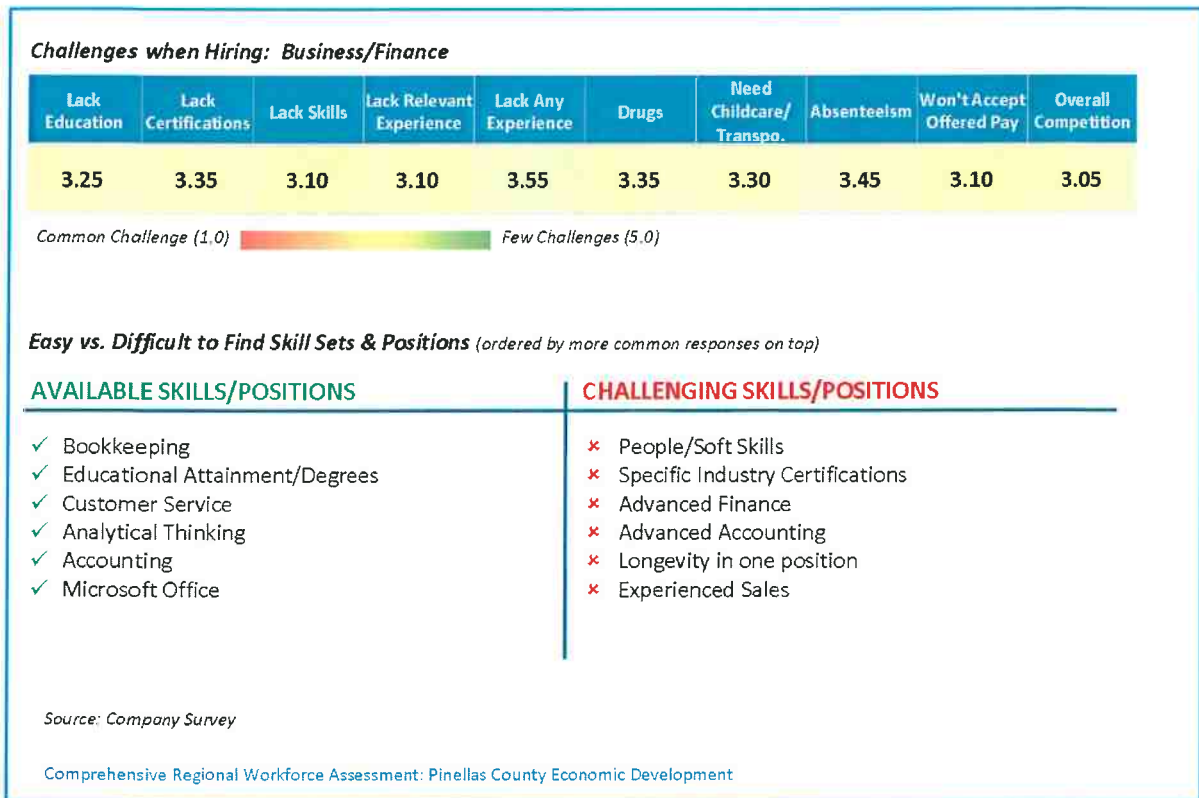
Challenges when Hiring: Business/Finance

| Lack Education | Lack Certifications | Lack Skills | Lack Relevant Experience | Lack Any Experience | Drugs | Need Childcare/ Transpo. | Absenteeism | Won't Accept Offered Pay | Overall Competition |
|---|---|---|---|---|---|---|---|---|---|
| 3.25 | 3.35 | 3.10 | 3.10 | 3.55 | 3.35 | 3.30 | 3.45 | 3.10 | 3.05 |

Common Challenge (1.0) Few Challenges (5.0)

Easy vs. Difficult to Find Skill Sets & Positions (ordered by more common responses on top)

AVAILABLE SKILLS/POSITIONS

✓ Bookkeeping
✓ Educational Attainment/Degrees
✓ Customer Service
✓ Analytical Thinking
✓ Accounting
✓ Microsoft Office

CHALLENGING SKILLS/POSITIONS

× People/Soft Skills
× Specific Industry Certifications
× Advanced Finance
× Advanced Accounting
× Longevity in one position
× Experienced Sales

Source: Company Survey

Comprehensive Regional Workforce Assessment: Pinellas County Economic Development